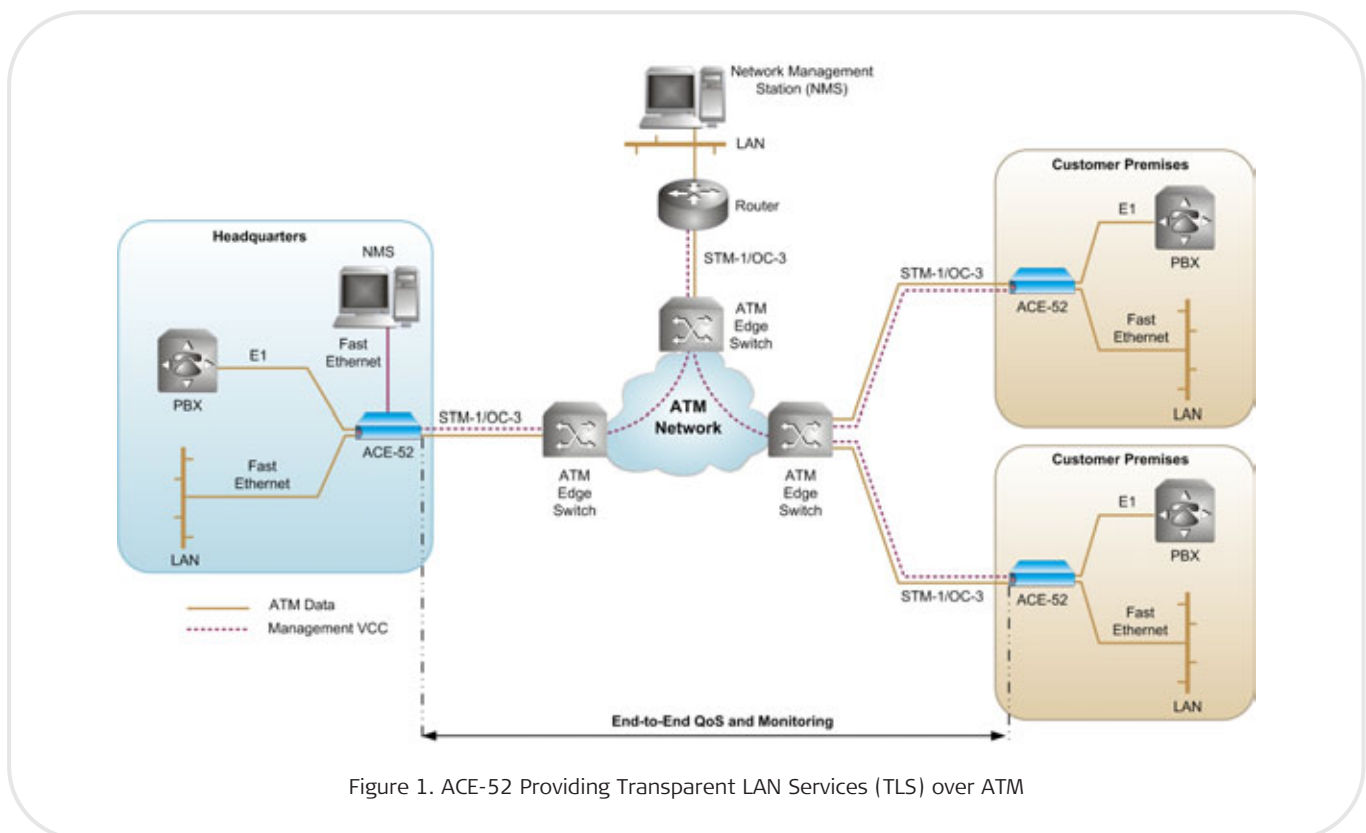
Network Management Station (NMS)

LAN

Router

STM-1/OC-3

ATM Edge Switch

Headquarters

NMS

Fast Ethernet

E1

PBX

ACE-52

Fast Ethernet

LAN

STM-1/OC-3

ATM Network

ATM Edge Switch

ATM Edge Switch

STM-1/OC-3

Customer Premises

E1

PBX

ACE-52

Fast Ethernet

LAN

Customer Premises

E1

PBX

ACE-52

Fast Ethernet

LAN

STM-1/OC-3

ATM Data

Management VCC

End-to-End QoS and Monitoring

Figure 1. ACE-52 Providing Transparent LAN Services (TLS) over ATM